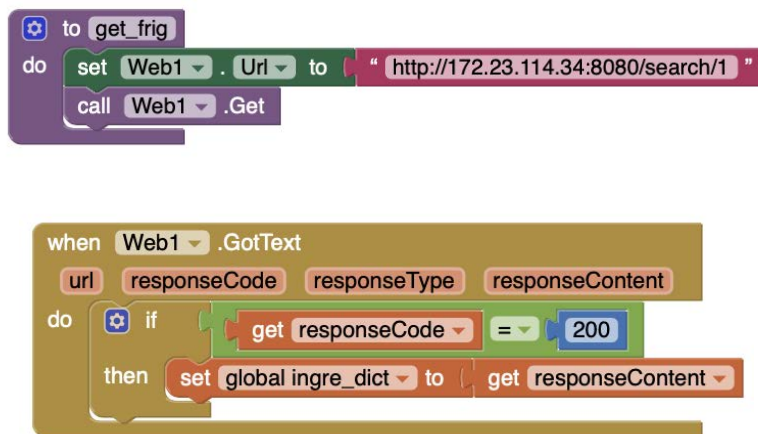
to get_frig
do set Web1 . Url to " http://172.23.114.34:8080/search/1 "
call Web1 .Get

when Web1 .GotText
url responseCode responseType responseContent
do if get responseCode = 200
then set global ingre_dict to get responseContent